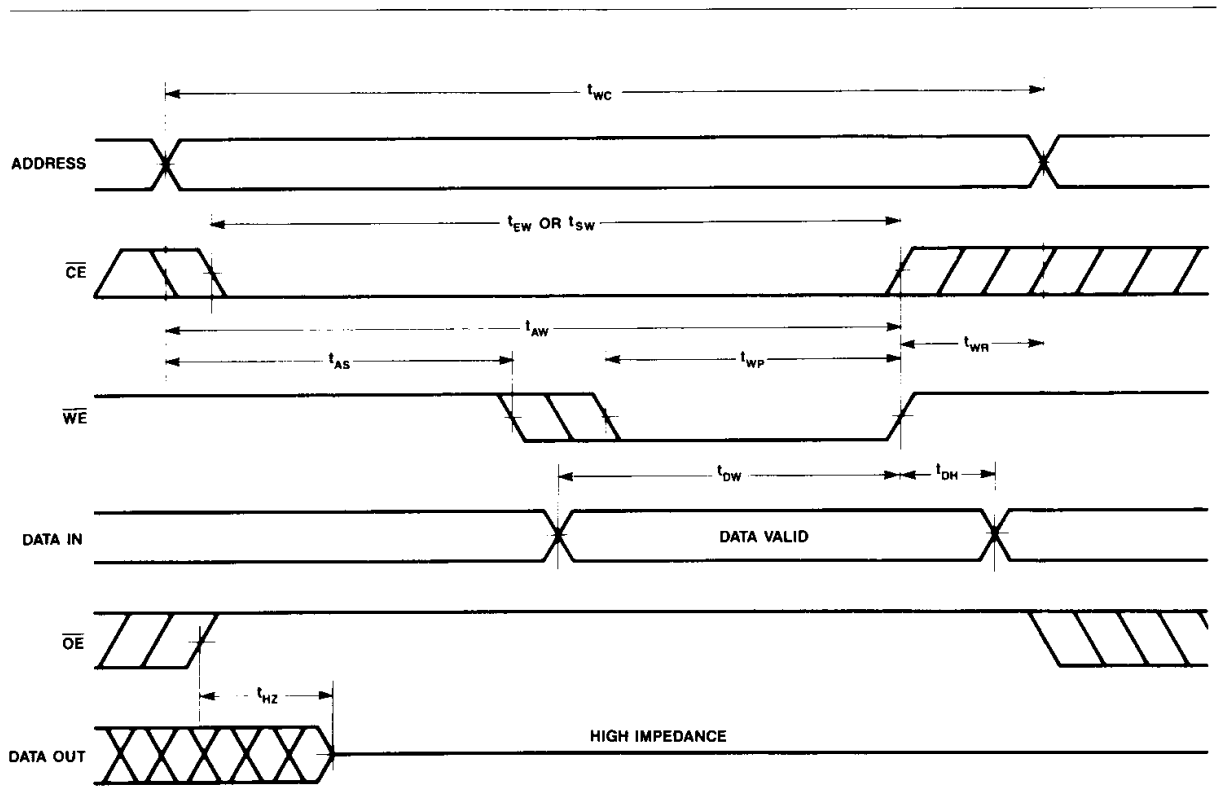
$t_{WC}$

ADDRESS

$t_{EW}$ OR $t_{SW}$

$\overline{CE}$

$t_{AW}$

$t_{AS}$

$t_{WP}$

$t_{WR}$

$\overline{WE}$

$t_{DW}$

$t_{DH}$

DATA IN

DATA VALID

$\overline{OE}$

$t_{HZ}$

DATA OUT

HIGH IMPEDANCE